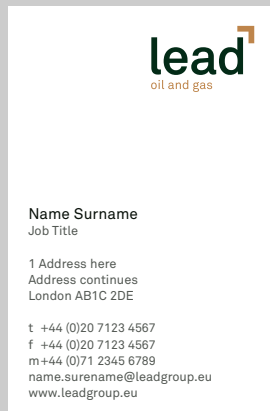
lead
oil and gas

Name Surname
Job Title

1 Address here
Address continues
London AB1C 2DE

t +44 (0)20 7123 4567
f +44 (0)20 7123 4567
m +44 (0)71 2345 6789
name.surename@leadgroup.eu
www.leadgroup.eu